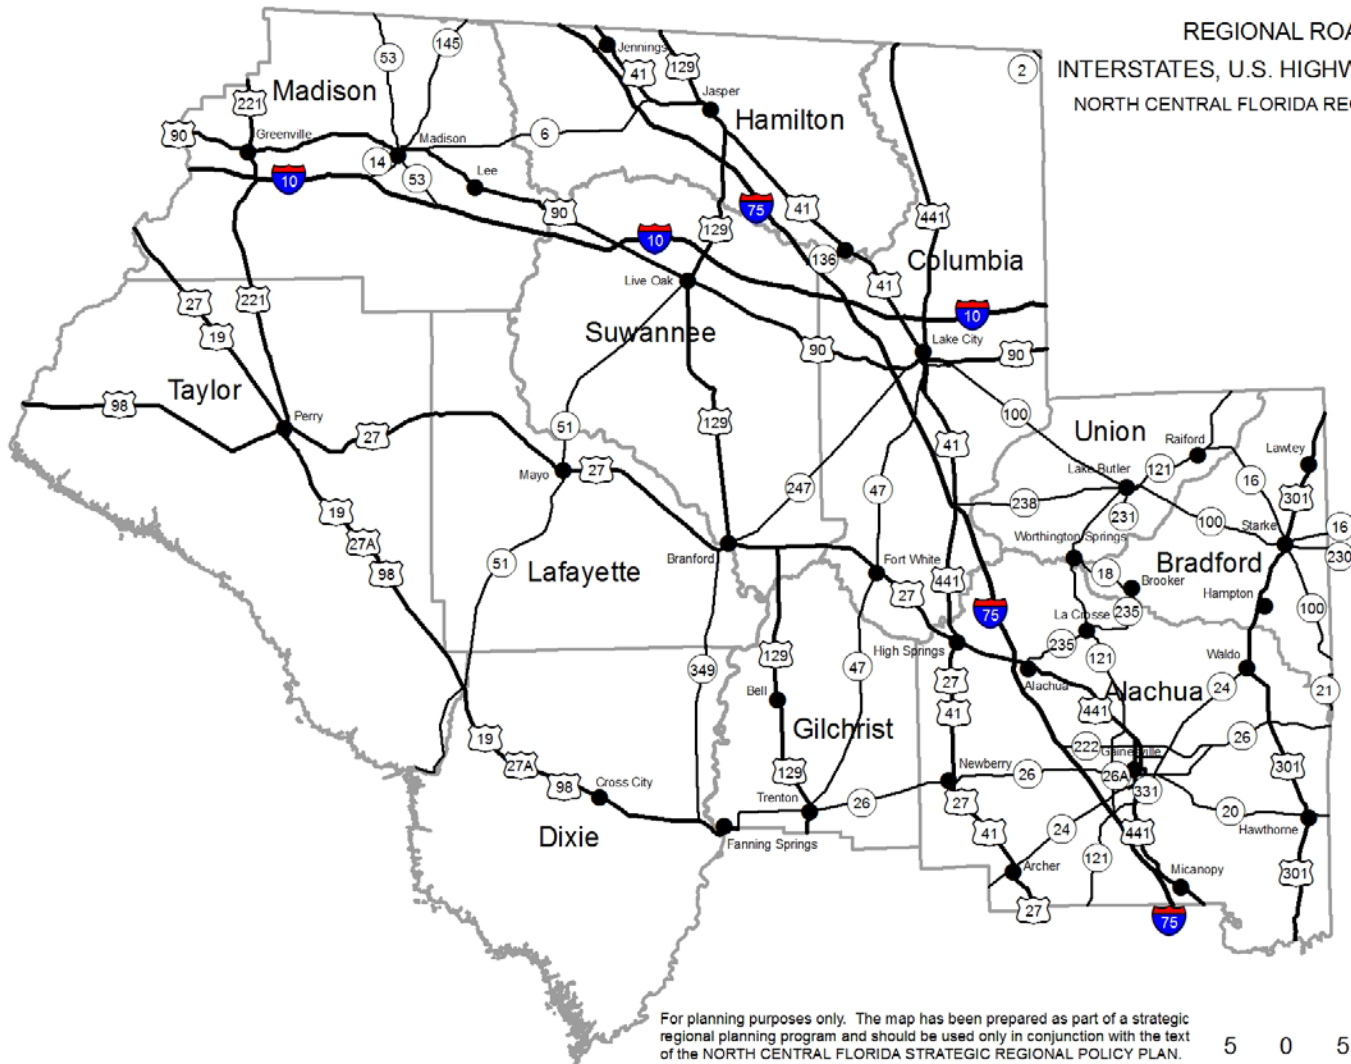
REGIONAL ROA
INTERSTATES, U.S. HIGHW
NORTH CENTRAL FLORIDA RE

Madison
Hamilton
Columbia
Suwannee
Taylor
Union
Bradford
Lafayette
Gilchrist
Alachua
Dixie

Jennings
Jasper
Greenville
Madison
Lee
Live Oak
Lake City
Perry
Mayo
Branford
Fort White
High Springs
Raiford
Lawtey
Lake Butler
Worthington Springs
Starke
Brooker
Hampton
La Crosse
Waldo
Alachua
Gainesville
Newberry
Bell
Trenton
Fanning Springs
Cross City
Archer
Micanopy
Hawthorne

145
53
41
129
2
221
90
6
14
53
10
90
75
41
441
129
10
136
41
10
27
221
19
90
90
98
27
51
129
100
41
27
247
47
121
16
301
19
27A
98
51
238
231
100
16
230
18
441
27
235
75
100
235
121
349
129
47
27
24
21
41
441
222
26
19
27A
98
129
26
26
26A
331
301
27
20
41
24
441
121
301
27
75

For planning purposes only. The map has been prepared as part of a strategic regional planning program and should be used only in conjunction with the text of the NORTH CENTRAL FLORIDA STRATEGIC REGIONAL POLICY PLAN.

5 0 5